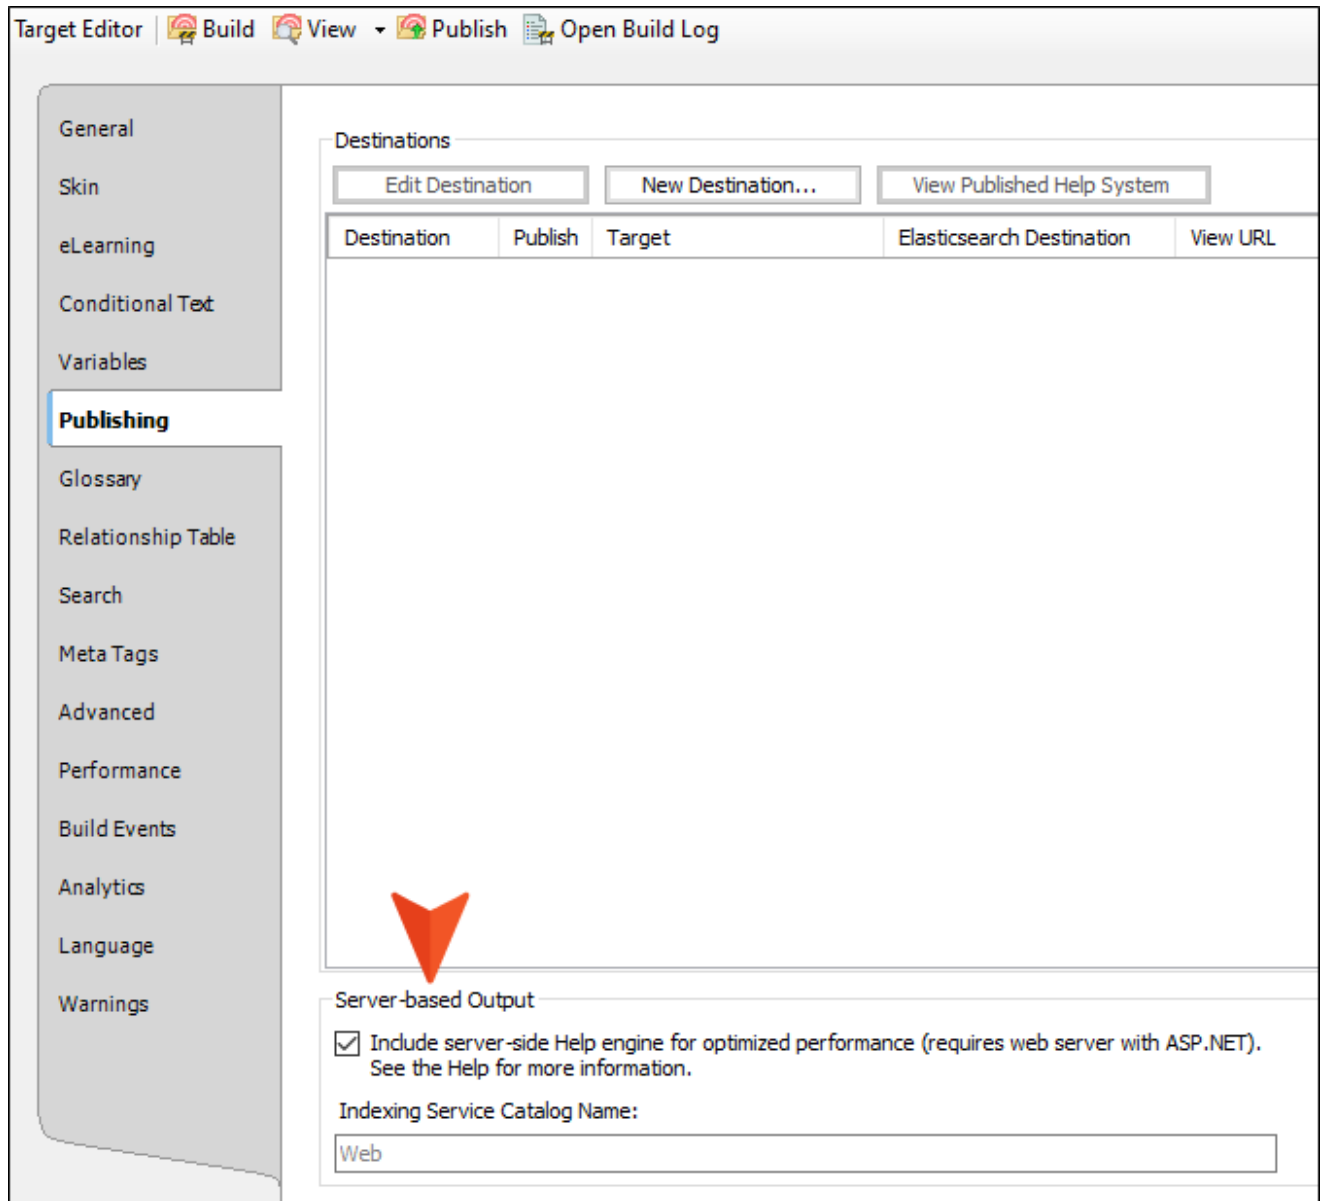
Target Editor | Build View Publish Open Build Log

General
Skin
eLearning
Conditional Text
Variables
Publishing
Glossary
Relationship Table
Search
Meta Tags
Advanced
Performance
Build Events
Analytics
Language
Warnings

Destinations

Edit Destination | New Destination... | View Published Help System

| Destination | Publish | Target | Elasticsearch Destination | View URL |
|---|---|---|---|---|

Server-based Output

Include server-side Help engine for optimized performance (requires web server with ASP.NET). See the Help for more information.

Indexing Service Catalog Name:

Web